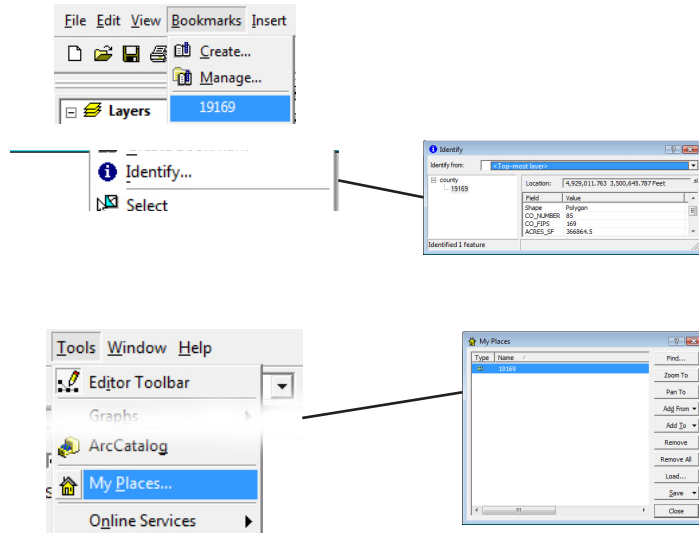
File Edit View Bookmarks Insert

Create...

Manage...

Layers

19169

Identify...

Select

Identify

Identify from: <Top-most layer>

county

19169

Location: 4,929,011.763 3,500,645.787 Feet

| Field | Value |
|---|---|
| Shape | Polygon |
| CO_NUMBER | 85 |
| CO_FIPS | 169 |
| ACRES_SF | 366864.5 |

Identified 1 feature

Tools Window Help

Editor Toolbar

Graphs

ArcCatalog

My Places...

Online Services

My Places

Type Name

19169

Find...

Zoom To

Pan To

Add From

Add To

Remove

Remove All

Load...

Save

Close